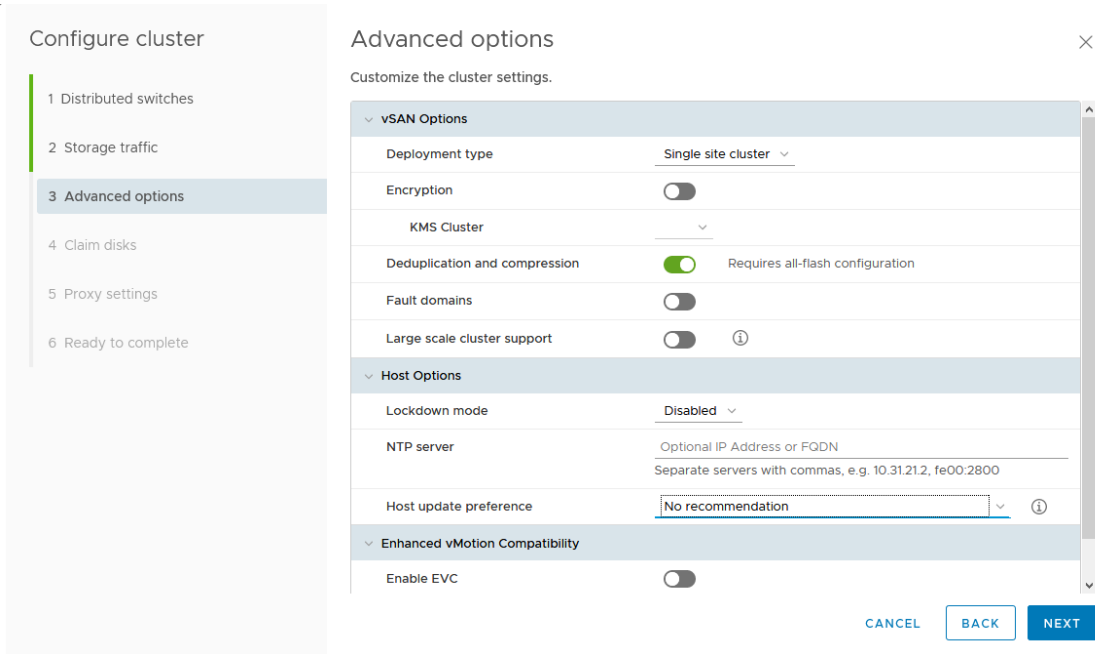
Configure cluster

1 Distributed switches

2 Storage traffic

3 Advanced options

4 Claim disks

5 Proxy settings

6 Ready to complete

Advanced options

Customize the cluster settings.

vSAN Options

Deployment type
Single site cluster

Encryption

KMS Cluster

Deduplication and compression
Requires all-flash configuration

Fault domains

Large scale cluster support

Host Options

Lockdown mode
Disabled

NTP server
Optional IP Address or FQDN
Separate servers with commas, e.g. 10.31.21.2, fe00:2800

Host update preference
No recommendation

Enhanced vMotion Compatibility

Enable EVC

CANCEL
BACK
NEXT